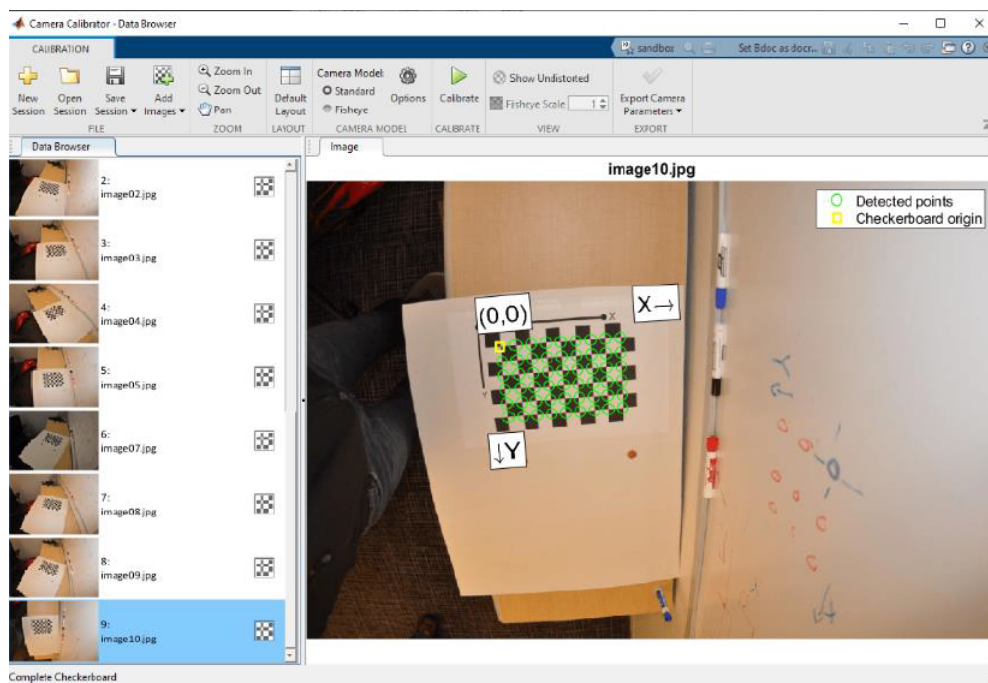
Camera Calibrator - Data Browser

CALIBRATION

sandbox

Set Bdoc as docr...

New Session
Open Session
Save Session ▾
Add Images ▾
FILE

Zoom In
Zoom Out
Pan
ZOOM

Default Layout
LAYOUT

Camera Model:
Standard
Fisheye
Options
CAMERA MODEL

Calibrate
CALIBRATE

Show Undistorted
Fisheye Scale 1
VIEW

Export Camera Parameters ▾
EXPORT

Data Browser

2: image02.jpg

3: image03.jpg

4: image04.jpg

5: image05.jpg

6: image07.jpg

7: image08.jpg

8: image09.jpg

9: image10.jpg

Image

image10.jpg

Detected points
Checkerboard origin

(0,0)

X→

↓Y

Complete Checkerboard